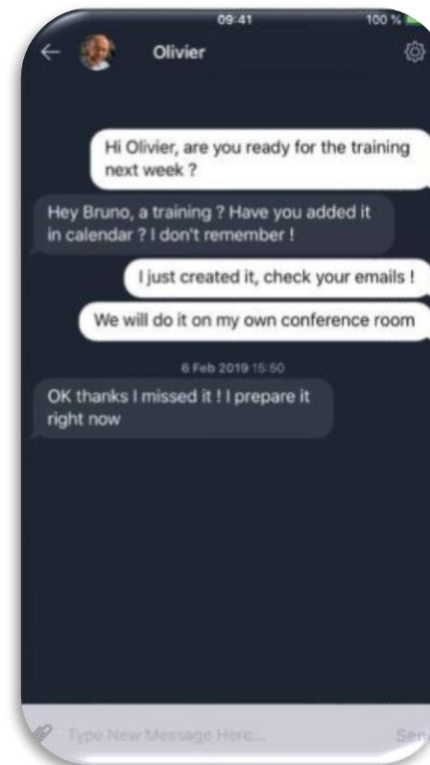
09:41

100 %

Olivier

Hi Olivier, are you ready for the training next week ?

Hey Bruno, a training ? Have you added it in calendar ? I don't remember !

I just created it, check your emails !

We will do it on my own conference room

6 Feb 2019 15:50

OK thanks I missed it ! I prepare it right now

Type New Message Here...

Sen